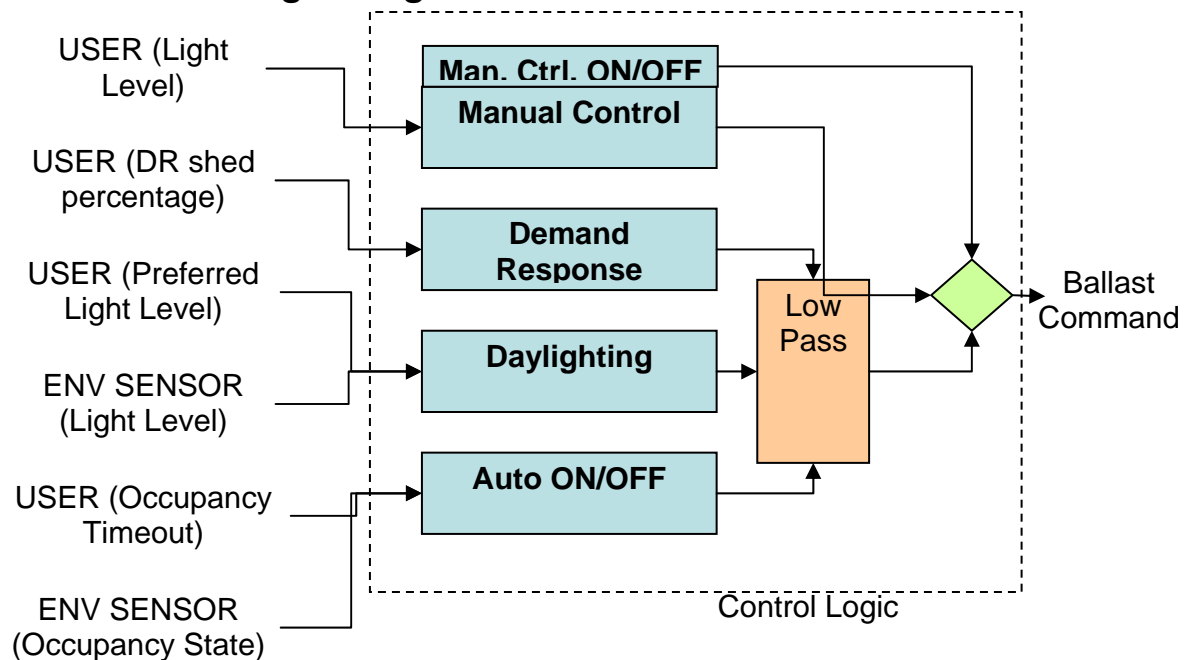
USER (Light Level)

Man. Ctrl. ON/OFF

Manual Control

USER (DR shed percentage)

Demand Response

USER (Preferred Light Level)

Low Pass

Ballast Command

Daylighting

ENV SENSOR (Light Level)

USER (Occupancy Timeout)

Auto ON/OFF

ENV SENSOR (Occupancy State)

Control Logic